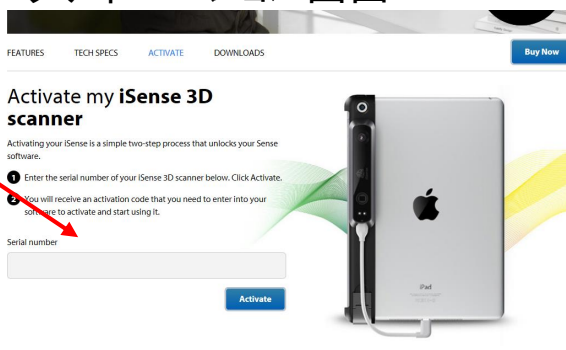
FEATURES TECH SPECS ACTIVATE DOWNLOADS

Buy Now

Activate my **iSense 3D scanner**

Activating your iSense is a simple two-step process that unlocks your Sense software.

1 Enter the serial number of your iSense 3D scanner below. Click Activate.

2 You will receive an activation code that you need to enter into your software to activate and start using it.

Serial number

Activate

iPad